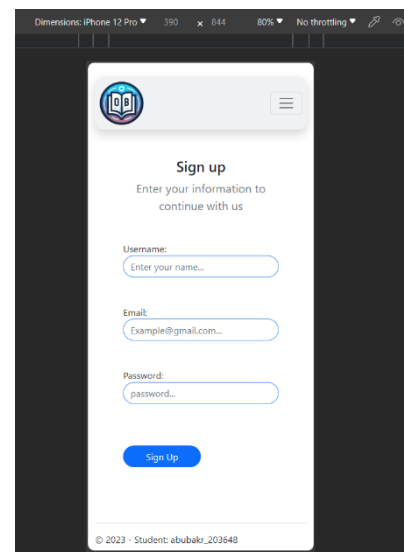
Dimensions: iPhone 12 Pro ▾ 390 × 844 80% ▾ No throttling ▾

Sign up

Enter your information to continue with us

Username:

Enter your name...

Email:

Example@gmail.com...

Password:

password...

Sign Up

© 2023 - Student: abubakr_203648